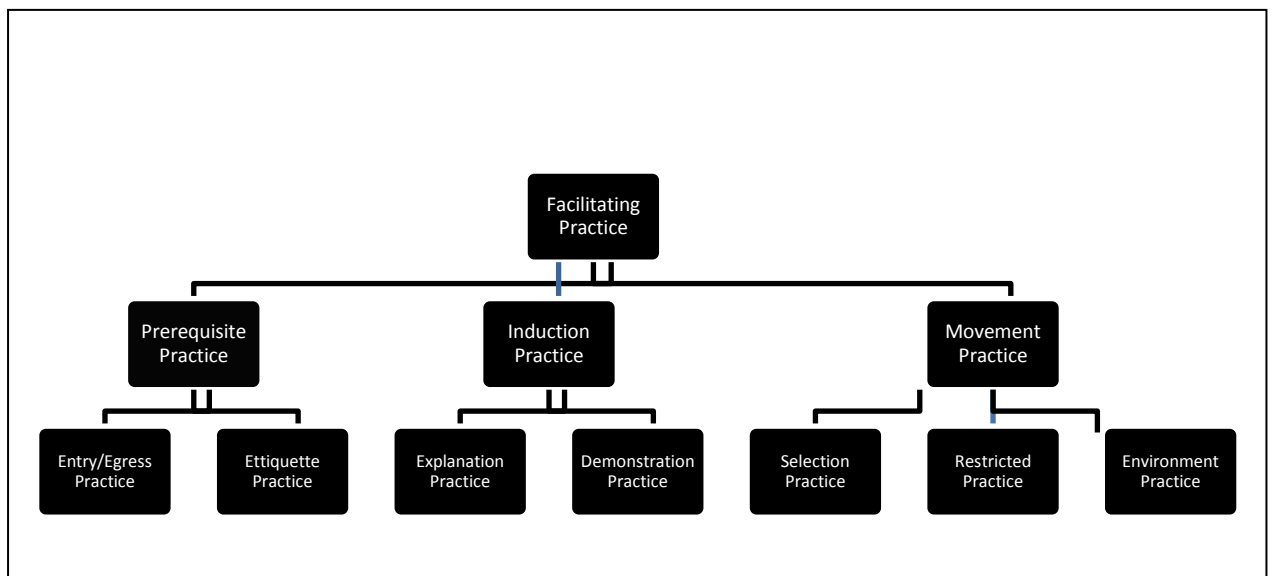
Facilitating Practice

Prerequisite Practice

Induction Practice

Movement Practice

Entry/Egress Practice

Ettiquette Practice

Explanation Practice

Demonstration Practice

Selection Practice

Restricted Practice

Environment Practice